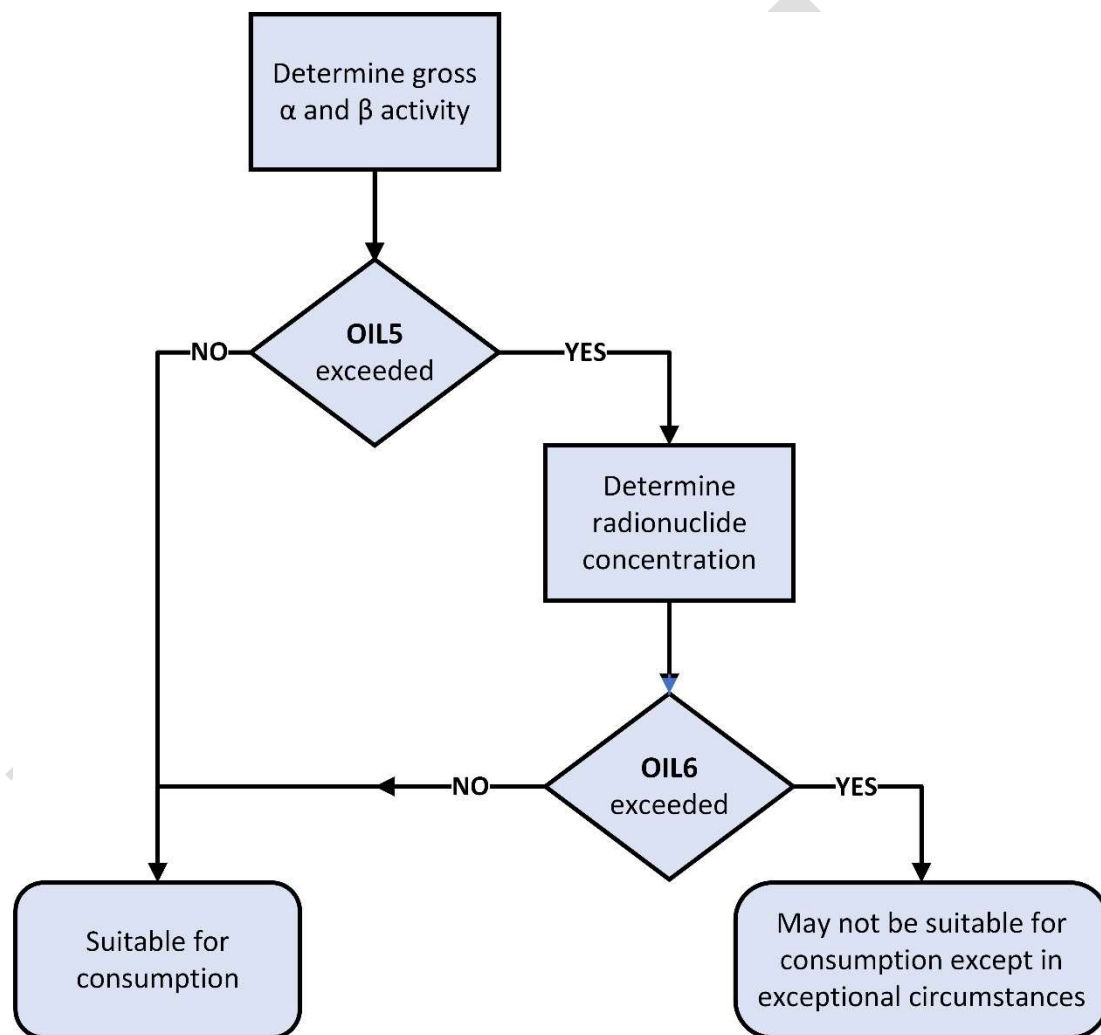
Determine gross $\alpha$ and $\beta$ activity

OIL5 exceeded

NO

YES

Determine radionuclide concentration

OIL6 exceeded

NO

YES

Suitable for consumption

May not be suitable for consumption except in exceptional circumstances